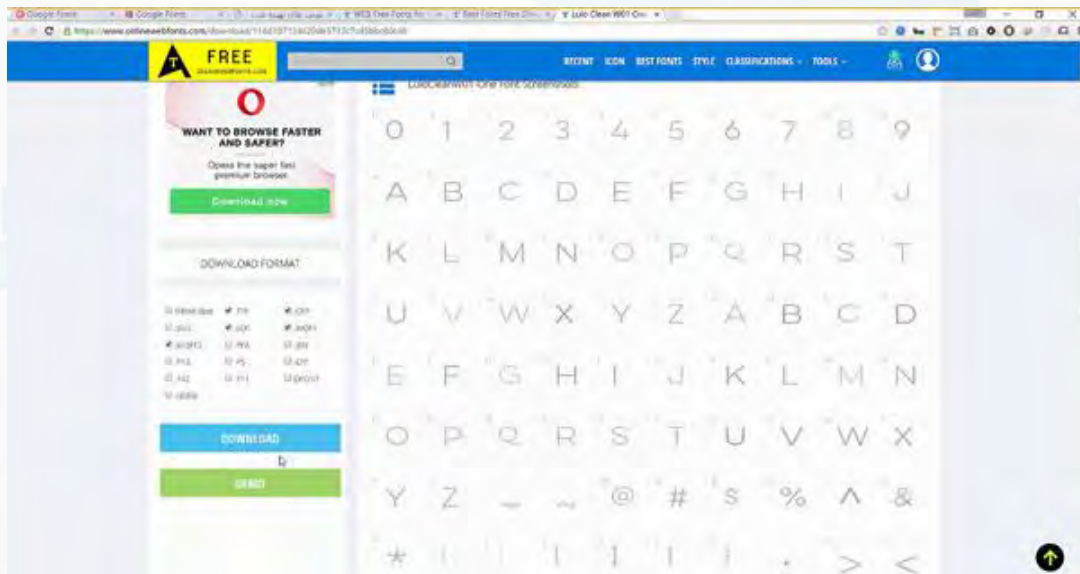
Google Fonts | Google Fonts | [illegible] | W3S Free Fonts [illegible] | Best Fonts Free Do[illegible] | Lulo Clean W01 One

https://www.onlinewebfonts.com/download/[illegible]

FREE

RECENT ICON BEST FONTS STYLE CLASSIFICATIONS TOOLS

LuloCleanW01-One Font Screenshots

WANT TO BROWSE FASTER AND SAFER?

Opera the super fast premium browser

Download now

DOWNLOAD FORMAT

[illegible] TTF EOT
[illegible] SVG WOFF
WOFF2 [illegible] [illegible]
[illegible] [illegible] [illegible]
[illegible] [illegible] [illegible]
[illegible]

DOWNLOAD

SEND

0 1 2 3 4 5 6 7 8 9
A B C D E F G H I J
K L M N O P Q R S T
U V W X Y Z A B C D
E F G H I J K L M N
O P Q R S T U V W X
Y Z _ ~ @ # $ % ^ &
* ( ) [ ] { } . > <